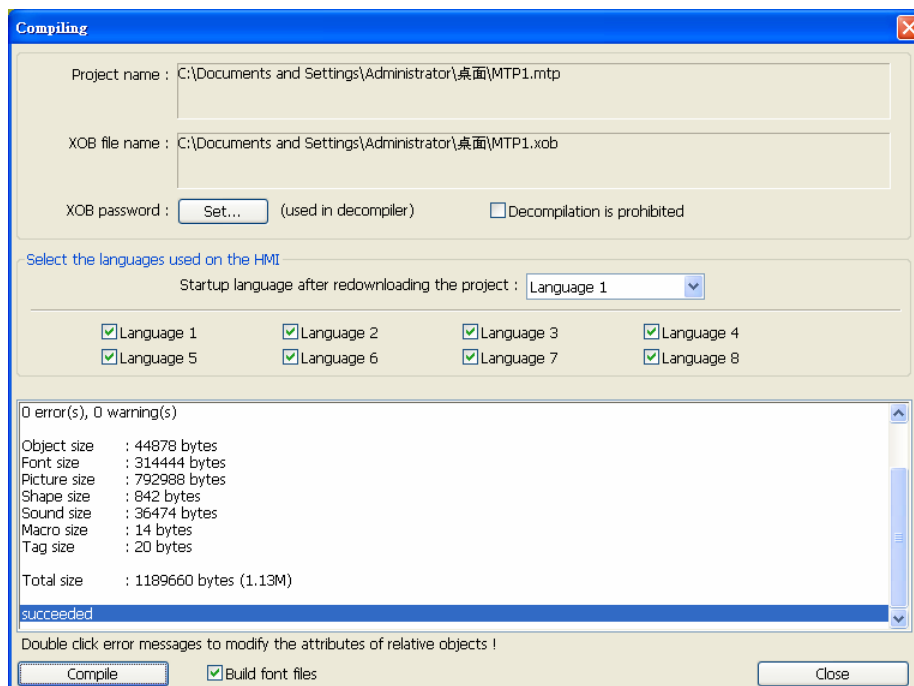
Compiling

Project name : C:\Documents and Settings\Administrator\桌面\MTP1.mtp

XOB file name : C:\Documents and Settings\Administrator\桌面\MTP1.xob

XOB password : Set... (used in decompiler) Decompilation is prohibited

Select the languages used on the HMI

Startup language after redownloading the project : Language 1

Language 1 Language 2 Language 3 Language 4
Language 5 Language 6 Language 7 Language 8

0 error(s), 0 warning(s)

Object size : 44878 bytes
Font size : 314444 bytes
Picture size : 792988 bytes
Shape size : 842 bytes
Sound size : 36474 bytes
Macro size : 14 bytes
Tag size : 20 bytes

Total size : 1189660 bytes (1.13M)

succeeded

Double click error messages to modify the attributes of relative objects !

Compile Build font files Close